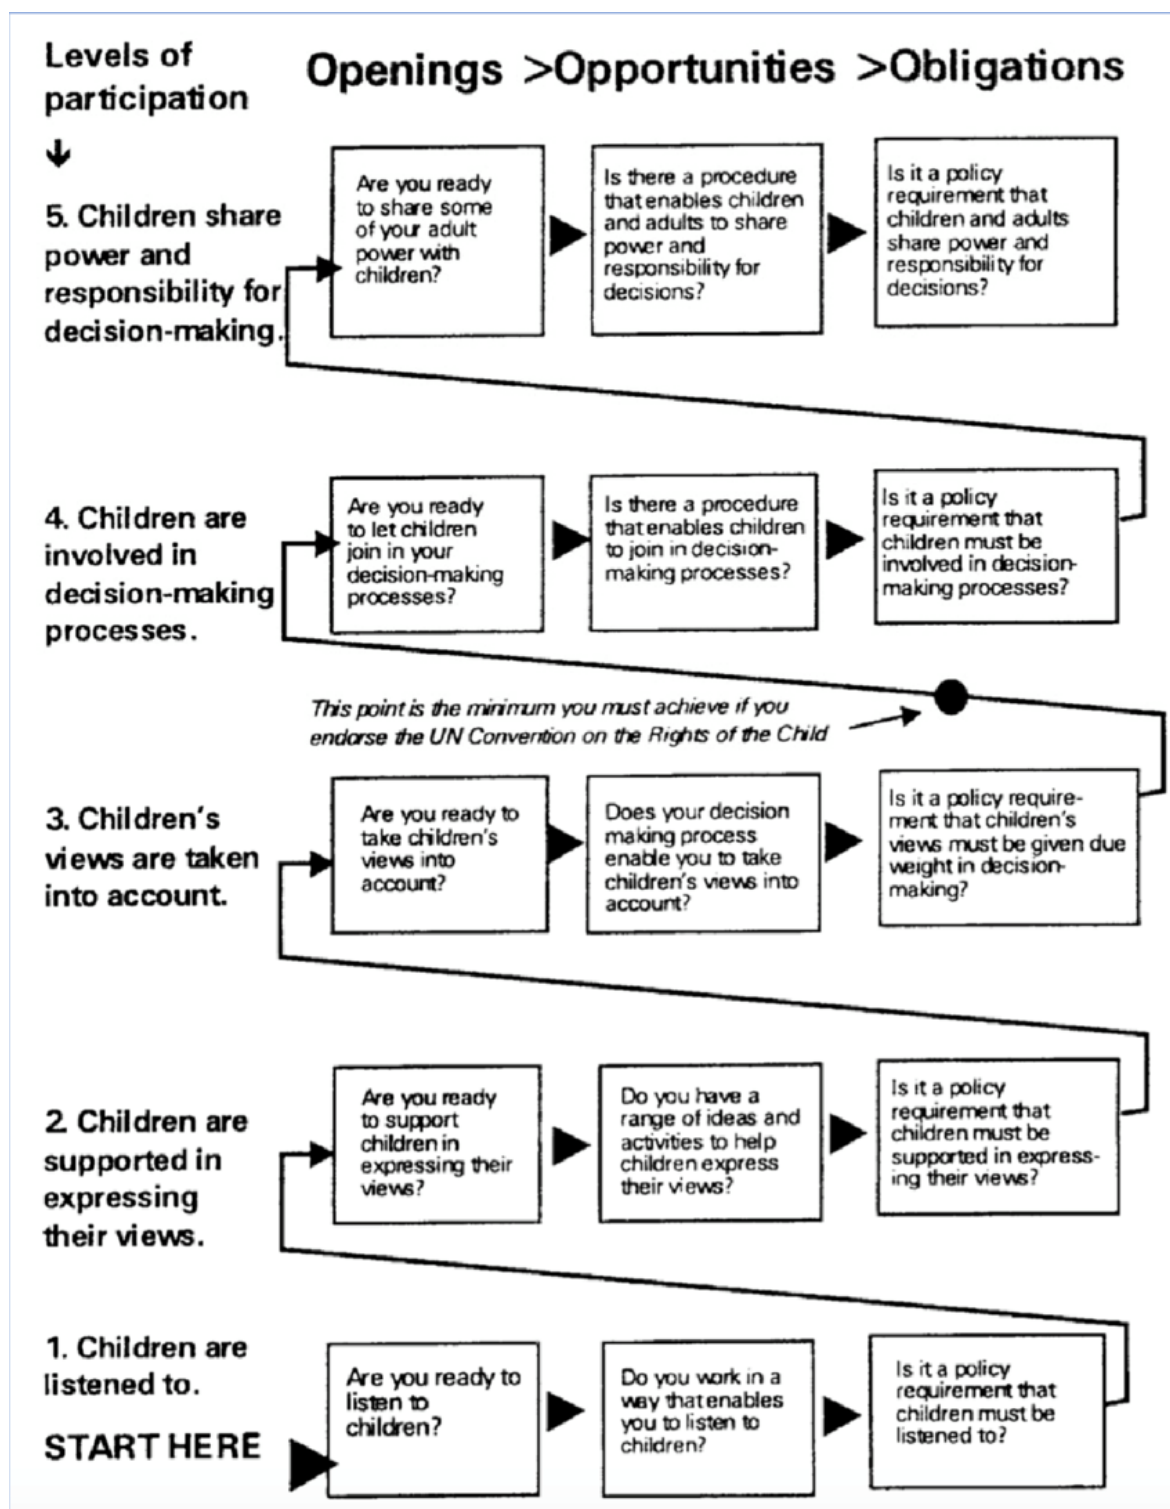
Levels of participation

Openings >Opportunities >Obligations

5. Children share power and responsibility for decision-making.

Are you ready to share some of your adult power with children?

Is there a procedure that enables children and adults to share power and responsibility for decisions?

Is it a policy requirement that children and adults share power and responsibility for decisions?

4. Children are involved in decision-making processes.

Are you ready to let children join in your decision-making processes?

Is there a procedure that enables children to join in decision-making processes?

Is it a policy requirement that children must be involved in decision-making processes?

This point is the minimum you must achieve if you endorse the UN Convention on the Rights of the Child

3. Children's views are taken into account.

Are you ready to take children's views into account?

Does your decision making process enable you to take children's views into account?

Is it a policy requirement that children's views must be given due weight in decision-making?

2. Children are supported in expressing their views.

Are you ready to support children in expressing their views?

Do you have a range of ideas and activities to help children express their views?

Is it a policy requirement that children must be supported in expressing their views?

1. Children are listened to.

START HERE

Are you ready to listen to children?

Do you work in a way that enables you to listen to children?

Is it a policy requirement that children must be listened to?